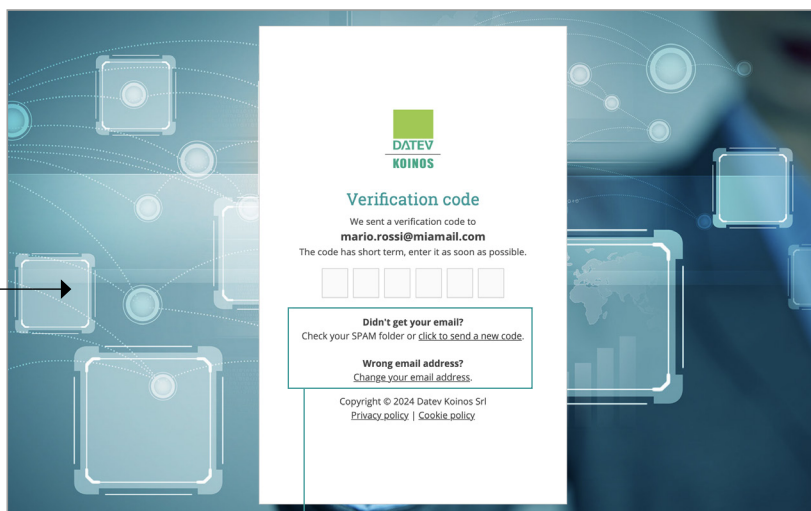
DATEV
KOINOS

Verification code

We sent a verification code to
mario.rossi@miamail.com
The code has short term, enter it as soon as possible.

Didn't get your email?
Check your SPAM folder or click to send a new code.

Wrong email address?
Change your email address.

Copyright © 2024 Datev Koinos Srl
Privacy policy | Cookie policy